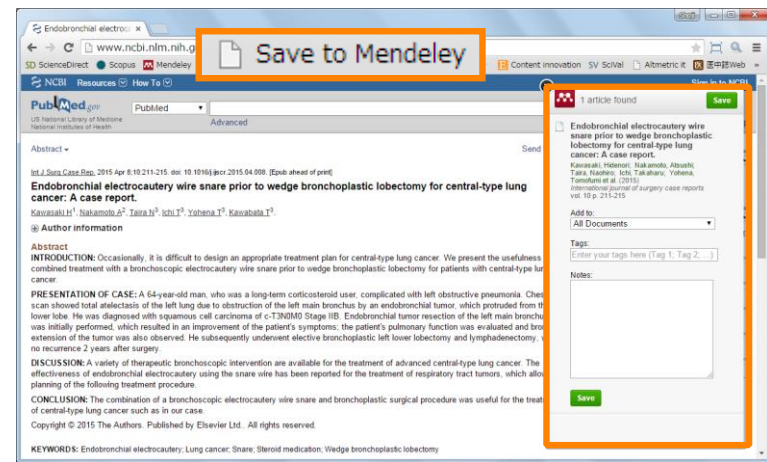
Endobronchial electroc ×

www.ncbi.nlm.nih.g

Save to Mendeley

SD ScienceDirect Scopus Mendeley

Content innovation SV SciVal Altmetric it 医中誌Web

NCBI Resources How To

Sign in to NCBI

PubMed.gov

US National Library of Medicine National Institutes of Health

PubMed

Advanced

Abstract

Send

Int J Surg Case Rep. 2015 Apr 8;10:211-215. doi: 10.1016/j.ijscr.2015.04.008. [Epub ahead of print]

Endobronchial electrocautery wire snare prior to wedge bronchoplastic lobectomy for central-type lung cancer: A case report.

Kawasaki H1, Nakamoto A2, Taira N3, Ichi T3, Yohena T3, Kawabata T3.

Author information

Abstract

INTRODUCTION: Occasionally, it is difficult to design an appropriate treatment plan for central-type lung cancer. We present the usefulness combined treatment with a bronchoscopic electrocautery wire snare prior to wedge bronchoplastic lobectomy for patients with central-type lung cancer.

PRESENTATION OF CASE: A 64-year-old man, who was a long-term corticosteroid user, complicated with left obstructive pneumonia. Ches scan showed total atelectasis of the left lung due to obstruction of the left main bronchus by an endobronchial tumor, which protruded from th lower lobe. He was diagnosed with squamous cell carcinoma of c-T3N0M0 Stage IIB. Endobronchial tumor resection of the left main bronchu was initially performed, which resulted in an improvement of the patient's symptoms; the patient's pulmonary function was evaluated and bron extension of the tumor was also observed. He subsequently underwent elective bronchoplastic left lower lobectomy and lymphadenectomy, no recurrence 2 years after surgery.

DISCUSSION: A variety of therapeutic bronchoscopic intervention are available for the treatment of advanced central-type lung cancer. The effectiveness of endobronchial electrocautery using the snare wire has been reported for the treatment of respiratory tract tumors, which allov planning of the following treatment procedure.

CONCLUSION: The combination of a bronchoscopic electrocautery wire snare and bronchoplastic surgical procedure was useful for the treat of central-type lung cancer such as in our case.

Copyright © 2015 The Authors. Published by Elsevier Ltd.. All rights reserved.

KEYWORDS: Endobronchial electrocautery; Lung cancer; Snare; Steroid medication; Wedge bronchoplastic lobectomy

1 article found

Save

Endobronchial electrocautery wire snare prior to wedge bronchoplastic lobectomy for central-type lung cancer: A case report.

Kawasaki, Hidenori; Nakamoto, Atsushi; Taira, Naohiro; Ichi, Takaharu; Yohena, Tomofumi et al. (2015)
International journal of surgery case reports
vol. 10 p. 211-215

Add to:

All Documents

Tags:

Enter your tags here (Tag 1; Tag 2; ...)

Notes:

Save